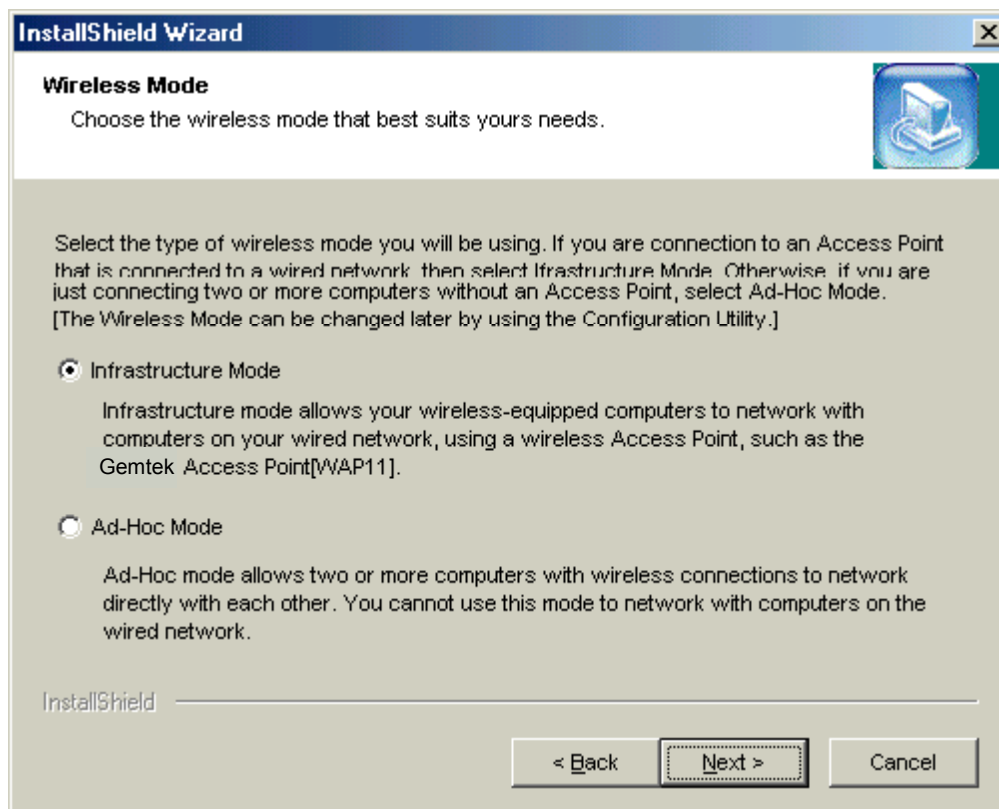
InstallShield Wizard

Wireless Mode
Choose the wireless mode that best suits yours needs.

Select the type of wireless mode you will be using. If you are connection to an Access Point that is connected to a wired network, then select Ifrastructure Mode. Otherwise, if you are just connecting two or more computers without an Access Point, select Ad-Hoc Mode. [The Wireless Mode can be changed later by using the Configuration Utility.]

Infrastructure Mode

Infrastructure mode allows your wireless-equipped computers to network with computers on your wired network, using a wireless Access Point, such as the Gemtek Access Point[WAP11].

Ad-Hoc Mode

Ad-Hoc mode allows two or more computers with wireless connections to network directly with each other. You cannot use this mode to network with computers on the wired network.

InstallShield

< Back

Next >

Cancel